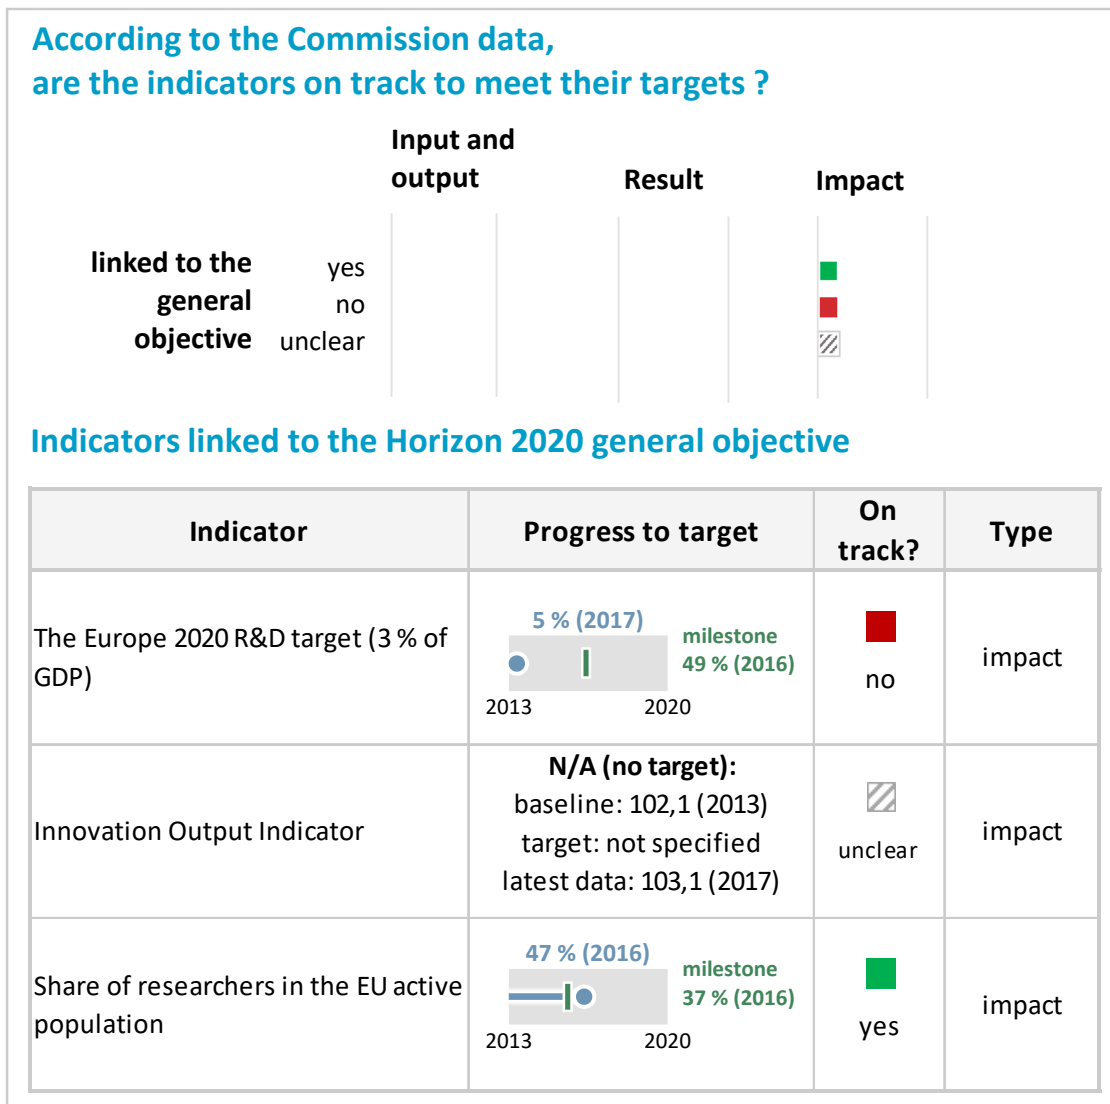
According to the Commission data, are the indicators on track to meet their targets ?

| | | Input and output | Result | Impact |
|---|---|---|---|---|
| linked to the general objective | yes | | | |
| | no | | | |
| | unclear | | | |

Indicators linked to the Horizon 2020 general objective

| Indicator | Progress to target | On track? | Type |
|---|---|---|---|
| The Europe 2020 R&D target (3 % of GDP) | 5 % (2017) milestone 49 % (2016) 2013 2020 | no | impact |
| Innovation Output Indicator | N/A (no target): baseline: 102,1 (2013) target: not specified latest data: 103,1 (2017) | unclear | impact |
| Share of researchers in the EU active population | 47 % (2016) milestone 37 % (2016) 2013 2020 | yes | impact |